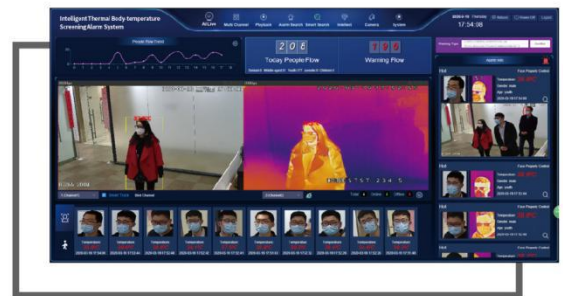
Intelligent Thermal Body temperature Screening Alarm System

Live

Multi Channel

Playback

Alarm Search

Smart Search

Intellect

Camera

System

17:58:38

People Flow Trend

206

Today People Flow

Warning Flow

Warning Type

Hot

Hot

Hot

Hot

Hot

Face Properly Control

Temperature